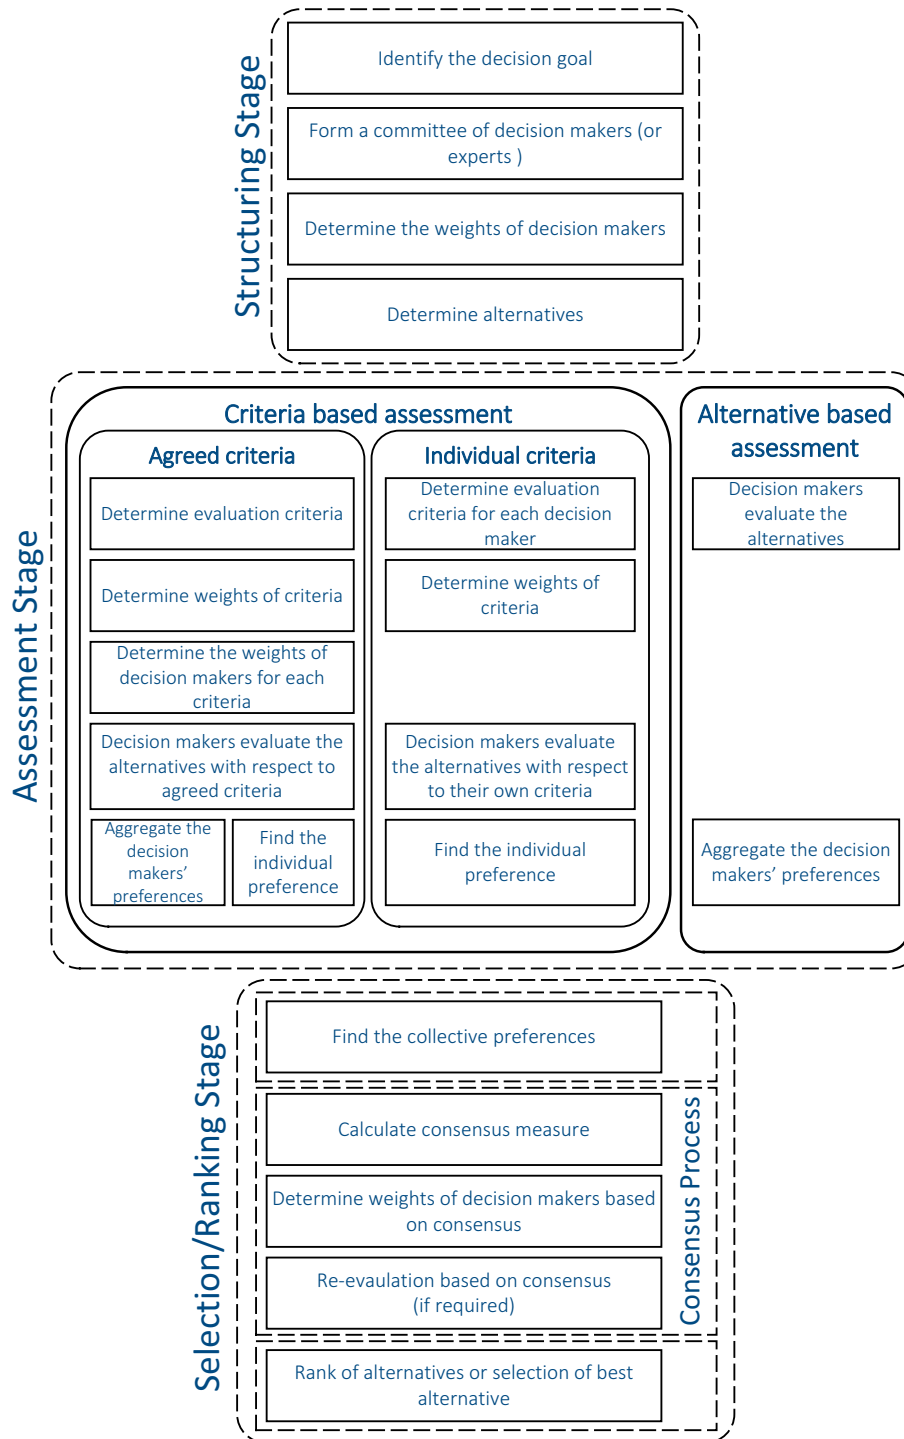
Structuring Stage

Identify the decision goal

Form a committee of decision makers (or experts )

Determine the weights of decision makers

Determine alternatives

Assessment Stage

Criteria based assessment

Agreed criteria

Determine evaluation criteria

Determine weights of criteria

Determine the weights of decision makers for each criteria

Decision makers evaluate the alternatives with respect to agreed criteria

Aggregate the decision makers' preferences

Find the individual preference

Individual criteria

Determine evaluation criteria for each decision maker

Determine weights of criteria

Decision makers evaluate the alternatives with respect to their own criteria

Find the individual preference

Alternative based assessment

Decision makers evaluate the alternatives

Aggregate the decision makers' preferences

Selection/Ranking Stage

Find the collective preferences

Consensus Process

Calculate consensus measure

Determine weights of decision makers based on consensus

Re-evaulation based on consensus (if required)

Rank of alternatives or selection of best alternative